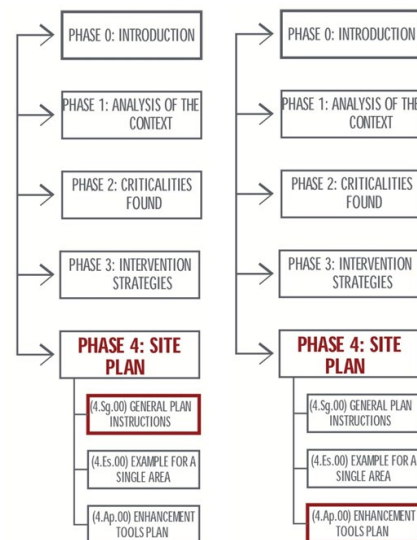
PHASE 0: INTRODUCTION

PHASE 1: ANALYSIS OF THE CONTEXT

PHASE 2: CRITICALITIES FOUND

PHASE 3: INTERVENTION STRATEGIES

PHASE 4: SITE PLAN

(4.Sg.00) GENERAL PLAN INSTRUCTIONS

(4.Es.00) EXAMPLE FOR A SINGLE AREA

(4.Ap.00) ENHANCEMENT TOOLS PLAN

PHASE 0: INTRODUCTION

PHASE 1: ANALYSIS OF THE CONTEXT

PHASE 2: CRITICALITIES FOUND

PHASE 3: INTERVENTION STRATEGIES

PHASE 4: SITE PLAN

(4.Sg.00) GENERAL PLAN INSTRUCTIONS

(4.Es.00) EXAMPLE FOR A SINGLE AREA

(4.Ap.00) ENHANCEMENT TOOLS PLAN